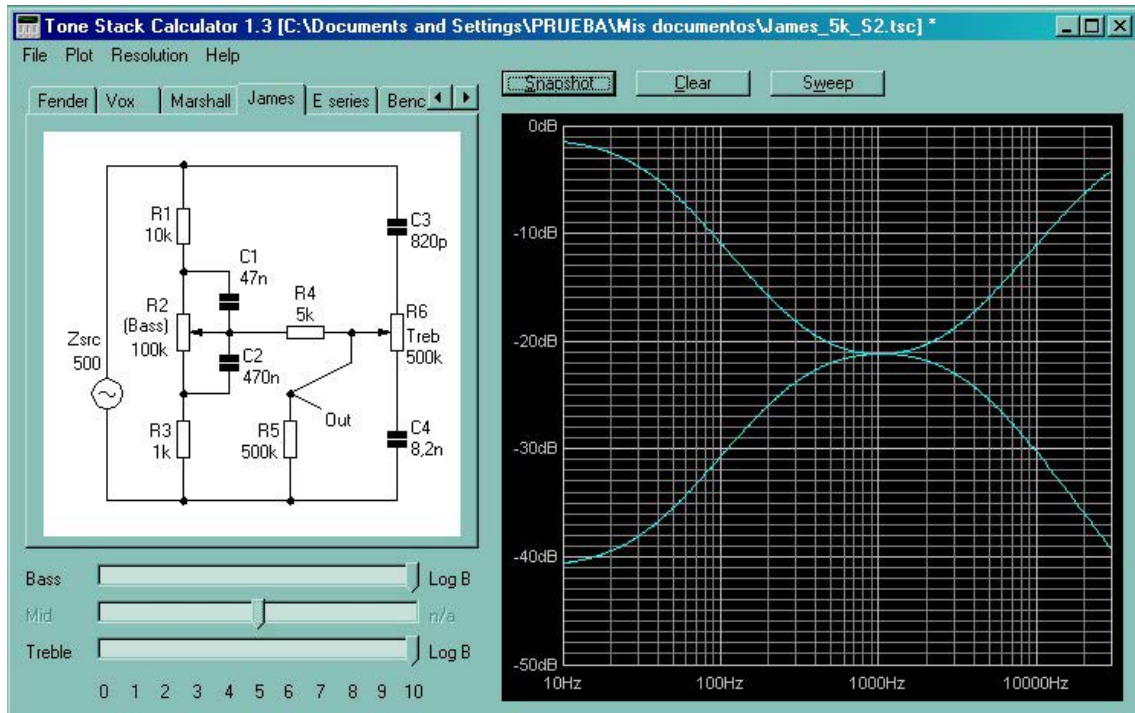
Tone Stack Calculator 1.3 [C:\Documents and Settings\PRUEBA\Mis documentos\James_5k_S2.tsc] *

File Plot Resolution Help

Fender | Vox | Marshall | James | E series | Benc

Snapshot | Clear | Sweep

R1 10k
C1 47n
R2 (Bass) 100k
C2 470n
R3 1k
R4 5k
R5 500k
Out
Zsrc 500
C3 820p
R6 Treb 500k
C4 8,2n

0dB
-10dB
-20dB
-30dB
-40dB
-50dB
10Hz
100Hz
1000Hz
10000Hz

Bass Log B
Mid n/a
Treble Log B
0 1 2 3 4 5 6 7 8 9 10